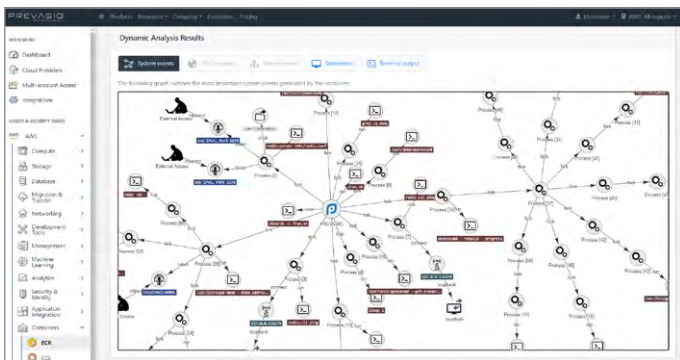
PREVASIO

Products Resources Company Contact Pricing

Dashboard

Cloud Providers

Multi-account Access

Integrations

AWS

Compute

Storage

Database

Migration & Transfer

Networking

Developer Tools

Management

Machine Learning

Analytics

Security & Identity

Application Integration

Containers

ECR

Dynamic Analysis Results

System events

Screenshots

Terminal output

The following graph outlines the most important system events generated by the container.

External Access

External Access

Process [2]

Process [3]

Process [4]

Process [5]

Process [6]

Process [7]

Process [8]

Process [9]

Process [10]

Process [11]

Process [12]

Process [13]

Process [14]

Process [15]

Process [16]

Process [17]

Process [18]

Process [19]

Process [20]

Process [21]

fork

connect

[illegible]